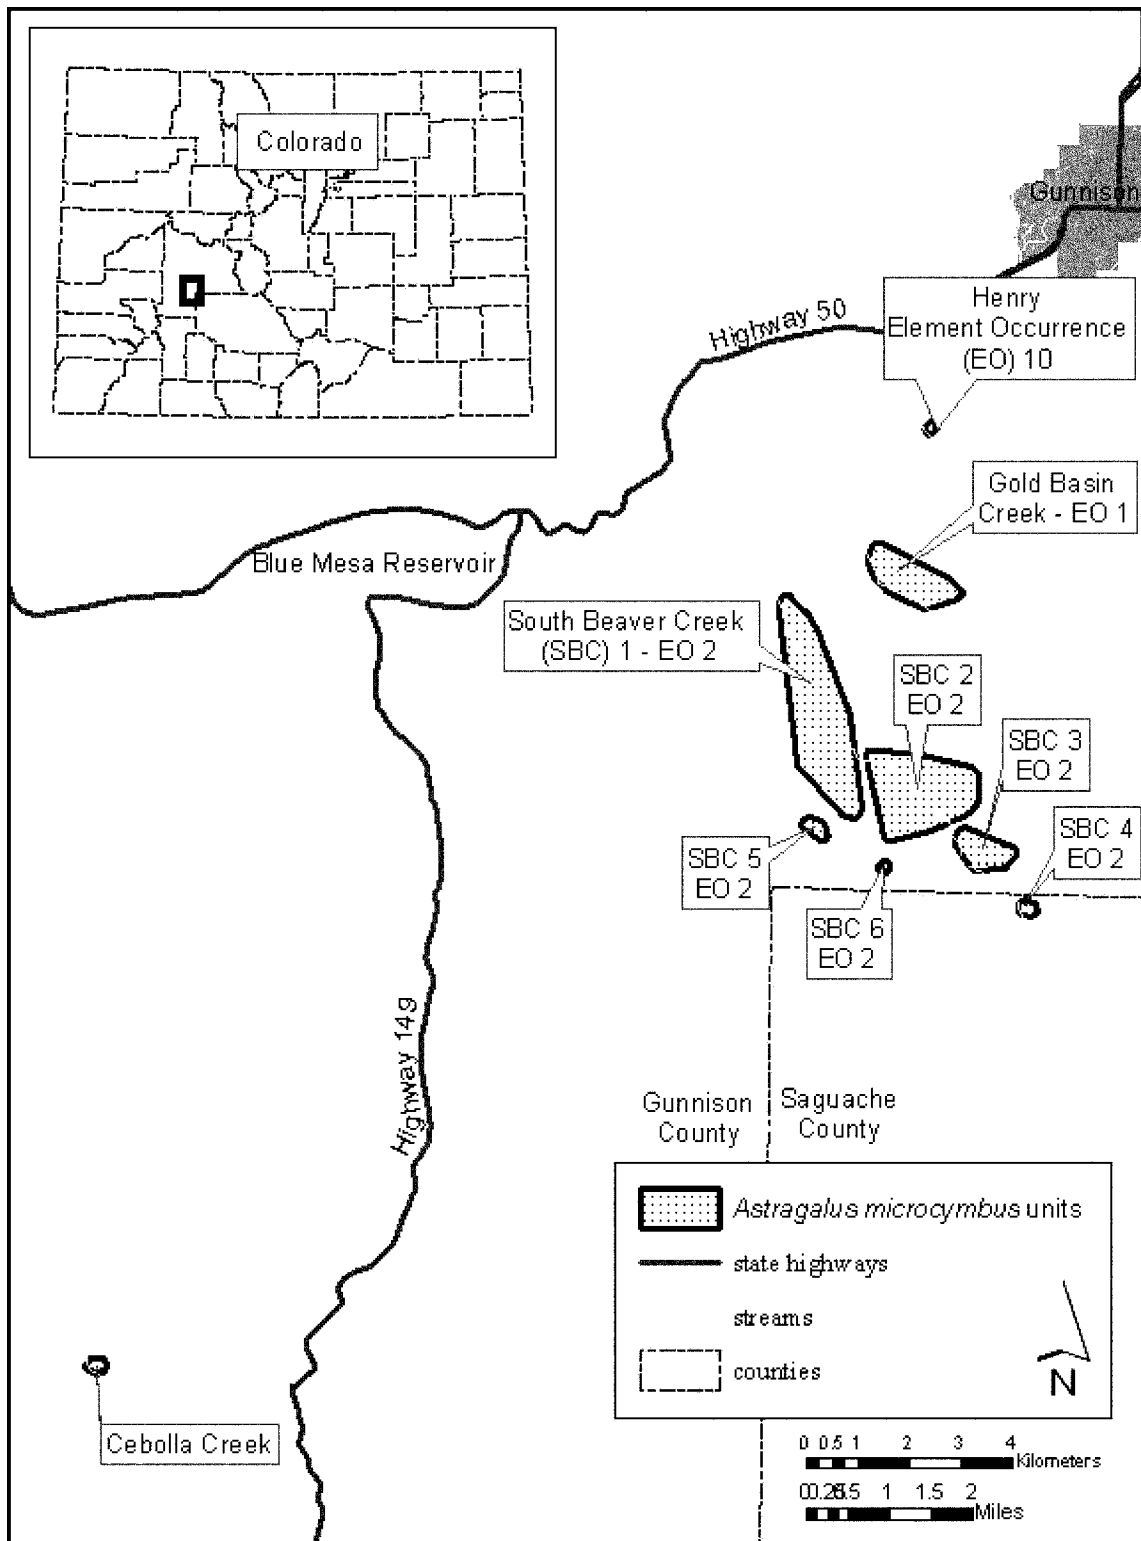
Colorado

Gunnison

Henry Element Occurrence (EO) 10

Highway 50

Gold Basin Creek - EO 1

Blue Mesa Reservoir

South Beaver Creek (SBC) 1 - EO 2

SBC 2 EO 2

SBC 3 EO 2

SBC 4 EO 2

SBC 5 EO 2

SBC 6 EO 2

Highway 149

Gunnison County

Saguache County

*Astragalus microcymbus* units

state highways

streams

counties

N

Cebolla Creek

0 0.5 1 2 3 4 Kilometers

00.25.5 1 1.5 2 Miles